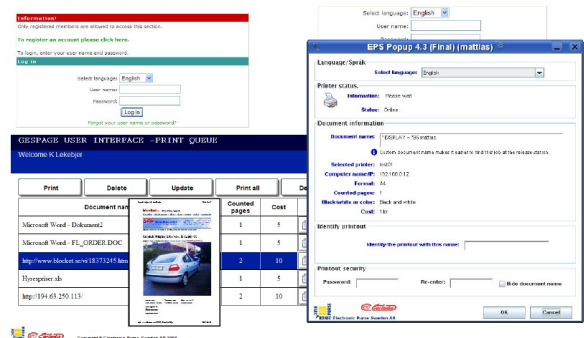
Information!
Only registered members are allowed to access this section.

To register an account please click here.

To login, enter your user name and password.

Log in

Select language: English
User name:
Password:
Log in
Forgot your user name or password?

Select language: English
User name:

GESPAGE USER INTERFACE -PRINT QUEUE
Welcome K Lekebjer

| Print | Delete | Update | Print all | De |
|---|---|---|---|---|
| Document name | | Counted pages | Cost | |
| Microsoft Word - Dokument2 | | 1 | 5 | |
| Microsoft Word - FL_ORDER.DOC | | 1 | 5 | |
| http://www.blocket.se/vi/18373245.htm | | 2 | 10 | |
| Hyrespriser.xls | | 1 | 5 | |
| http://194.63.250.113/ | | 2 | 10 | |

EPS Popup 4.3 (Final) (mattias)

Language/Språk
Select language: English

Printer status
Information: Please wait
Status: Online

Document information
Document name: *DISPLAY = 56-mattias
Custom document name makes it easier to find the job at the release station.
Selected printer: bob01
Computer name/IP: 193.168.0.12
Format: A4
Counted pages: 1
Black/white or color: Black and white
Cost: 1 kr

Identify printout
Identify the printout with this name:

Printout security
Password: Re-enter: Hide document name

EDNC Electronic Data Sweden AB
OK Cancel

Copyright © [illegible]